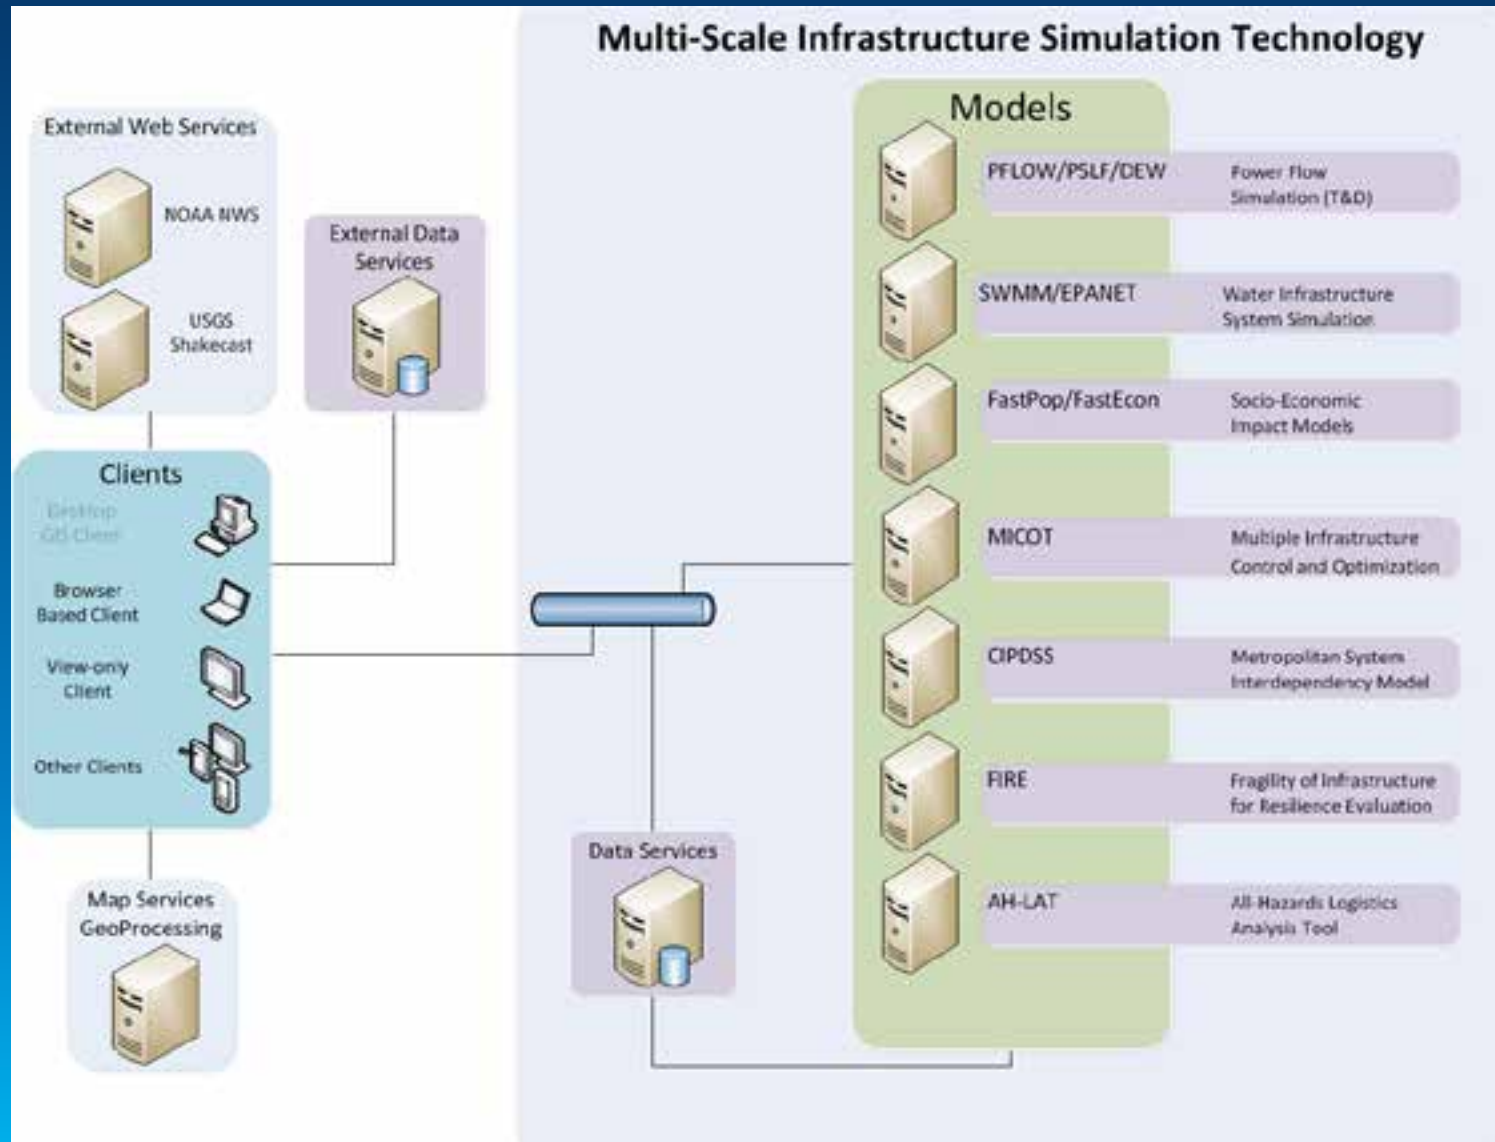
Multi-Scale Infrastructure Simulation Technology

External Web Services

NOAA NWS

USGS Shakecast

External Data Services

Clients

Desktop GIS Client

Browser Based Client

View-only Client

Other Clients

Map Services GeoProcessing

Data Services

Models

PFLOW/PSLF/DEW

Power Flow Simulation (T&D)

SWMM/EPANET

Water Infrastructure System Simulation

FastPop/FastEcon

Socio-Economic Impact Models

MICOT

Multiple Infrastructure Control and Optimization

CIPDSS

Metropolitan System Interdependency Model

FIRE

Fragility of Infrastructure for Resilience Evaluation

AH-LAT

All-Hazards Logistics Analysis Tool